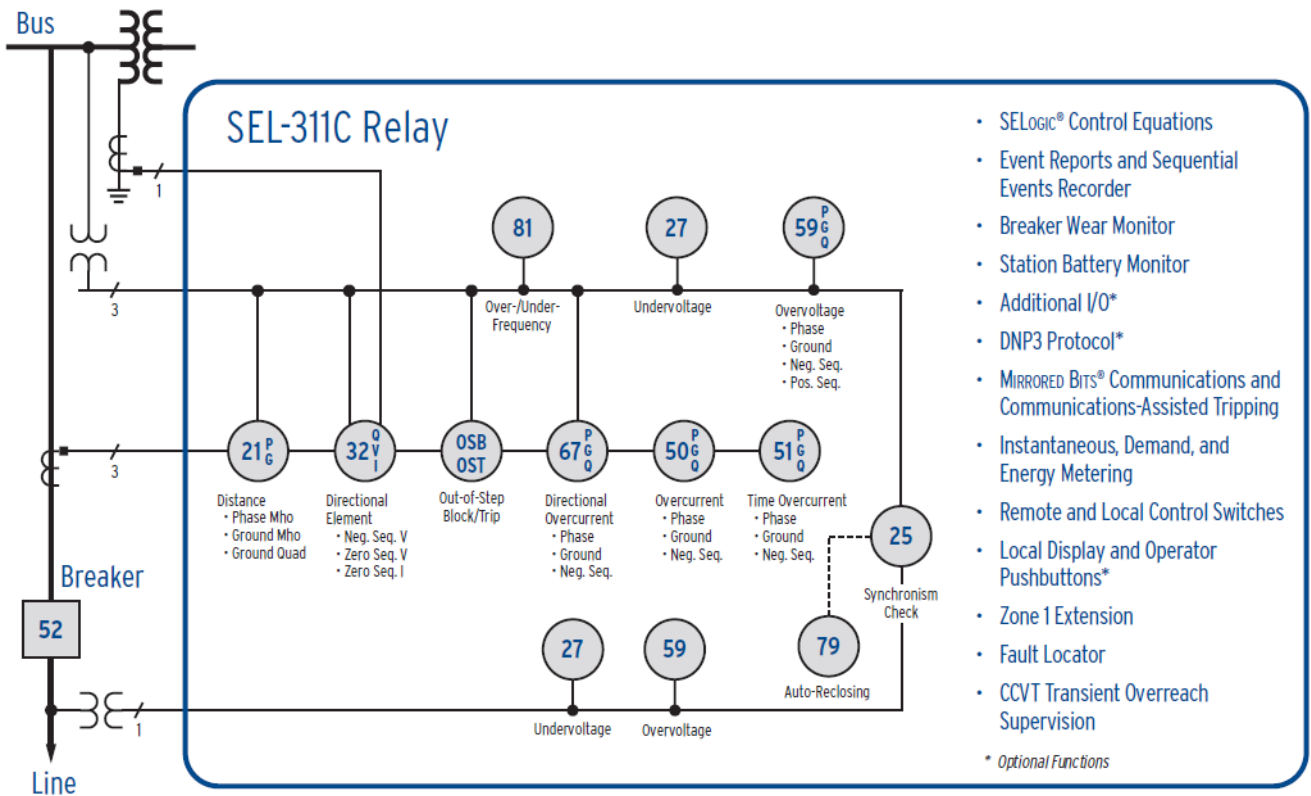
Bus

SEL-311C Relay

1

81

27

$59_{\substack{P\\G\\Q}}$

3

Over-/Under-Frequency

Undervoltage

Overvoltage
• Phase
• Ground
• Neg. Seq.
• Pos. Seq.

$21_{\substack{P\\G}}$

$32_{\substack{Q\\V\\I}}$

OSB
OST

$67_{\substack{P\\G\\Q}}$

$50_{\substack{P\\G\\Q}}$

$51_{\substack{P\\G\\Q}}$

3

Distance
• Phase Mho
• Ground Mho
• Ground Quad

Directional Element
• Neg. Seq. V
• Zero Seq. V
• Zero Seq. I

Out-of-Step Block/Trip

Directional Overcurrent
• Phase
• Ground
• Neg. Seq.

Overcurrent
• Phase
• Ground
• Neg. Seq.

Time Overcurrent
• Phase
• Ground
• Neg. Seq.

25

Synchronism Check

Breaker

52

27

59

79

Auto-Reclosing

1

Undervoltage

Overvoltage

Line

• SELogic® Control Equations
• Event Reports and Sequential Events Recorder
• Breaker Wear Monitor
• Station Battery Monitor
• Additional I/O*
• DNP3 Protocol*
• Mirrored Bits® Communications and Communications-Assisted Tripping
• Instantaneous, Demand, and Energy Metering
• Remote and Local Control Switches
• Local Display and Operator Pushbuttons*
• Zone 1 Extension
• Fault Locator
• CCVT Transient Overreach Supervision

* Optional Functions